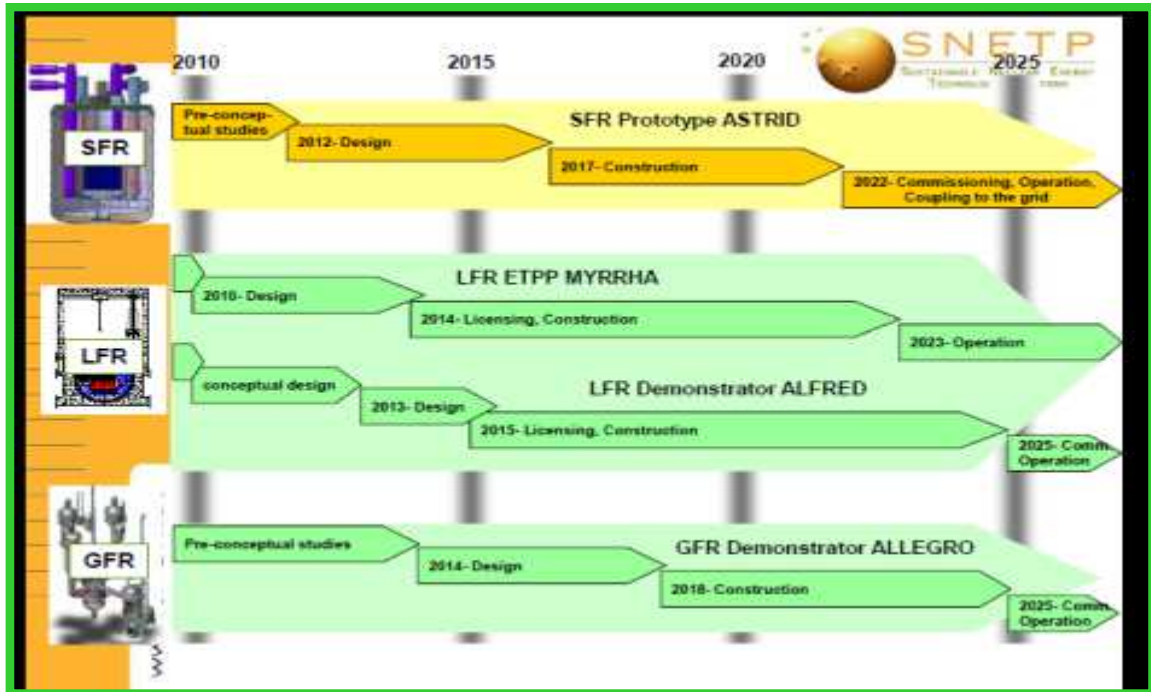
2010 2015 2020 2025

SNETP
Sustainable Nuclear Energy Technology Platform

SFR

Pre-conceptual studies
2012- Design
SFR Prototype ASTRID
2017- Construction
2022- Commissioning, Operation, Coupling to the grid

LFR

2010- Design
LFR ETPP MYRRHA
2014- Licensing, Construction
2023- Operation

conceptual design
2013- Design
LFR Demonstrator ALFRED
2015- Licensing, Construction
2025- Comm. Operation

GFR

Pre-conceptual studies
2014- Design
GFR Demonstrator ALLEGRO
2018- Construction
2025- Comm. Operation